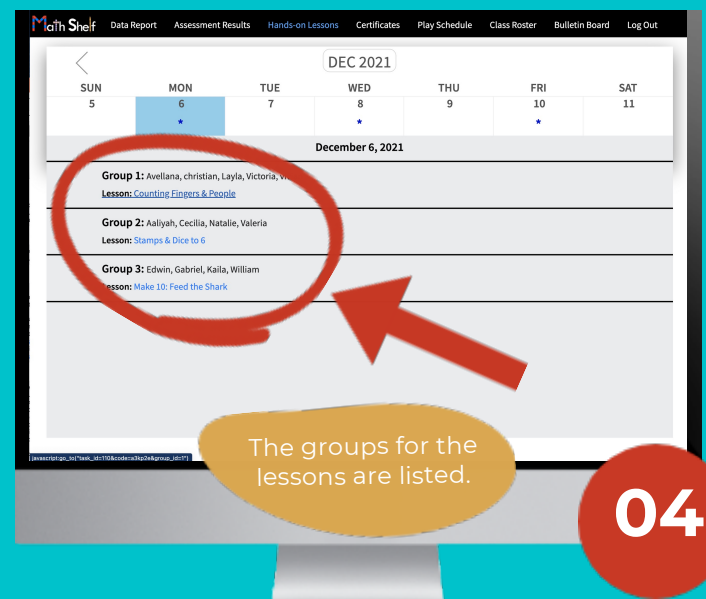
Math Shelf Data Report Assessment Results Hands-on Lessons Certificates Play Schedule Class Roster Bulletin Board Log Out

DEC 2021

| SUN | MON | TUE | WED | THU | FRI | SAT |
|---|---|---|---|---|---|---|
| 5 | 6 * | 7 | 8 * | 9 | 10 * | 11 |

December 6, 2021

Group 1: Avellana, christian, Layla, Victoria, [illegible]
Lesson: Counting Fingers & People

Group 2: Aaliyah, Cecilia, Natalie, Valeria
Lesson: Stamps & Dice to 6

Group 3: Edwin, Gabriel, Kaila, William
Lesson: Make 10: Feed the Shark

javascript:go_to("task_id=110&code=a3kp2e&group_id=1")

The groups for the lessons are listed.

04